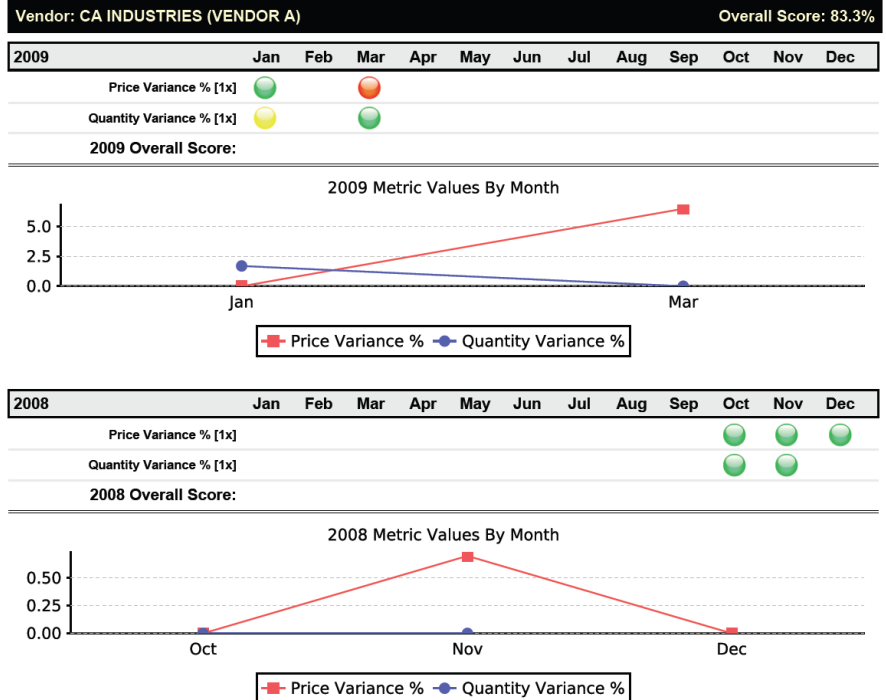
Vendor: CA INDUSTRIES (VENDOR A)

Overall Score: 83.3%

| 2009 | Jan | Feb | Mar | Apr | May | Jun | Jul | Aug | Sep | Oct | Nov | Dec |
|---|---|---|---|---|---|---|---|---|---|---|---|---|
| Price Variance % [1x] | | | | | | | | | | | | |
| Quantity Variance % [1x] | | | | | | | | | | | | |
| 2009 Overall Score: | | | | | | | | | | | | |

2009 Metric Values By Month

5.0
2.5
0.0

Jan
Mar

Price Variance %
Quantity Variance %

| 2008 | Jan | Feb | Mar | Apr | May | Jun | Jul | Aug | Sep | Oct | Nov | Dec |
|---|---|---|---|---|---|---|---|---|---|---|---|---|
| Price Variance % [1x] | | | | | | | | | | | | |
| Quantity Variance % [1x] | | | | | | | | | | | | |
| 2008 Overall Score: | | | | | | | | | | | | |

2008 Metric Values By Month

0.50
0.25
0.00

Oct
Nov
Dec

Price Variance %
Quantity Variance %